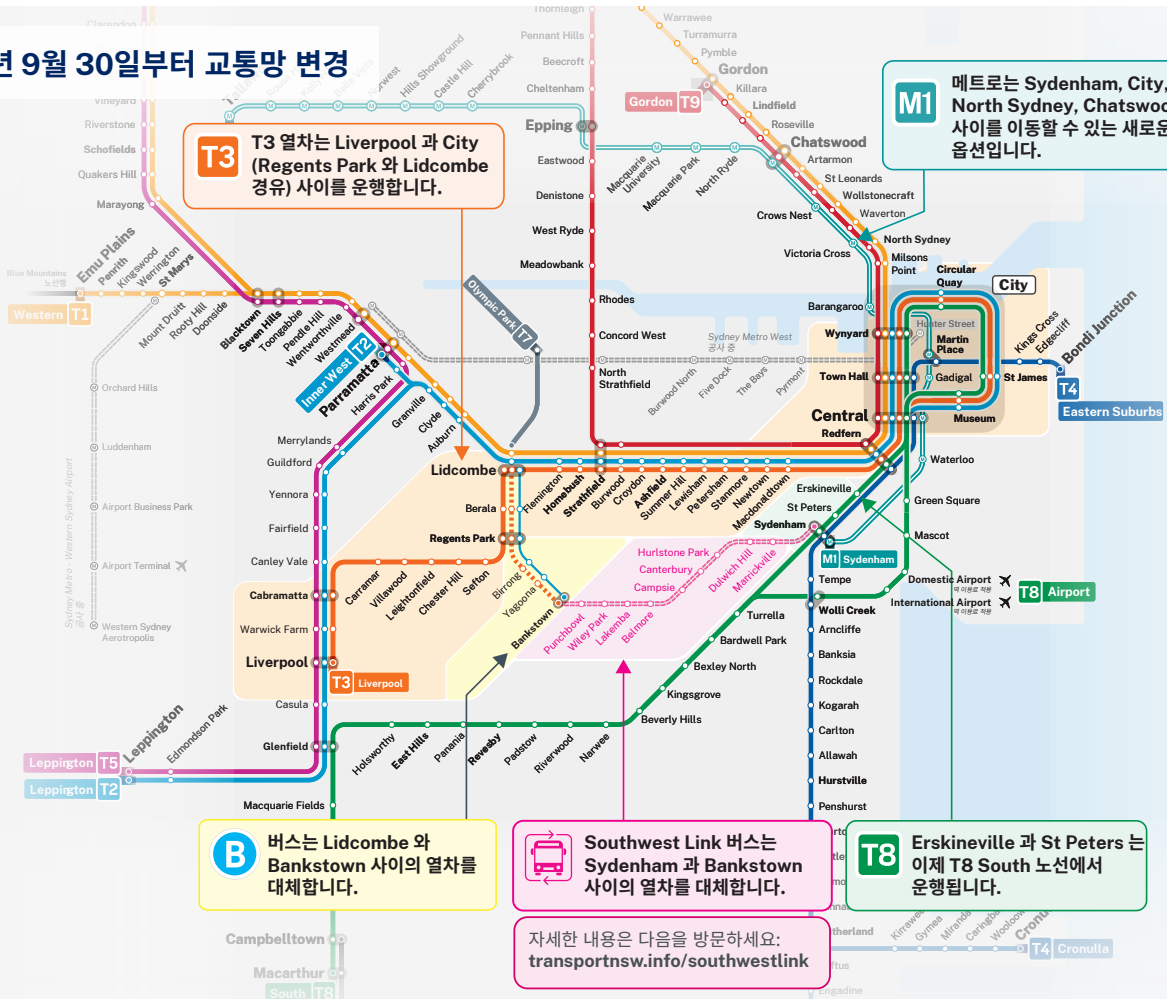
년 9월 30일부터 교통망 변경

T3 T3 열차는 Liverpool 과 City (Regents Park 와 Lidcombe 경유) 사이를 운행합니다.

M1 메트로는 Sydenham, City, North Sydney, Chatswood 사이를 이동할 수 있는 새로운 옵션입니다.

Clarendon
Vineyard
Riverstone
Schofields
Quakers Hill
Marayong
Tallawong
Rouse Hill
Kellyville
Bella Vista
Norwest
Hills Showground
Castle Hill
Cherrybrook
Thornleigh
Pennant Hills
Beecroft
Cheltenham
Epping
Eastwood
Denistone
West Ryde
Meadowbank
Rhodes
Concord West
North Strathfield
Warrawee
Turramurra
Pymble
Gordon
Gordon T9
Killara
Lindfield
Roseville
Chatswood
Artarmon
St Leonards
Wollstonecraft
Waverton
North Sydney
Milsons Point
Macquarie University
Macquarie Park
North Ryde
Crows Nest
Victoria Cross
Barangaroo
Circular Quay
City
Wynyard
Hunter Street
Martin Place
Gadigal
Town Hall
St James
Museum
Central
Redfern
Kings Cross
Edgecliff
Bondi Junction
T4 Eastern Suburbs
Blue Mountains 노선행
Emu Plains
Penrith
Kingswood
Werrington
St Marys
Western T1
Mount Druitt
Rooty Hill
Doonside
Blacktown
Seven Hills
Toongabbie
Pendle Hill
Wentworthville
Westmead
Inner West T2
Parramatta
Harris Park
Olympic Park T7
Sydney Metro West 공사 중
Burwood North
Five Dock
The Bays
Pyrmont
Orchard Hills
Luddenham
Airport Business Park
Airport Terminal
Western Sydney Aerotropolis
Sydney Metro - Western Sydney Airport 공사 중
Merrylands
Guildford
Yennora
Fairfield
Canley Vale
Cabramatta
Warwick Farm
Liverpool
T3 Liverpool
Casula
Glenfield
Granville
Clyde
Auburn
Lidcombe
Berala
Regents Park
Carramar
Villawood
Leightonfield
Chester Hill
Sefton
Birrong
Yagoona
Bankstown
Flemington
Homebush
Strathfield
Burwood
Croydon
Ashfield
Summer Hill
Lewisham
Petersham
Stanmore
Newtown
Macdonaldtown
Erskineville
St Peters
Sydenham
M1 Sydenham
Waterloo
Green Square
Mascot
Domestic Airport 역 이용료 적용
International Airport 역 이용료 적용
T8 Airport
Hurlstone Park
Canterbury
Campsie
Dulwich Hill
Marrickville
Punchbowl
Wiley Park
Lakemba
Belmore
Tempe
Wolli Creek
Arncliffe
Banksia
Rockdale
Kogarah
Carlton
Allawah
Hurstville
Penshurst
Turrella
Bardwell Park
Bexley North
Kingsgrove
Beverly Hills
Leppington
Edmondson Park
Leppington T5
Leppington T2
Holsworthy
East Hills
Panania
Revesby
Padstow
Riverwood
Narwee
Macquarie Fields
Campbelltown
Macarthur
South T8
Sutherland
Kirrawee
Gymea
Miranda
Caringbah
Woolooware
Cronulla
T4 Cronulla
Loftus
Engadine

B 버스는 Lidcombe 와 Bankstown 사이의 열차를 대체합니다.

Southwest Link 버스는 Sydenham 과 Bankstown 사이의 열차를 대체합니다.

T8 Erskineville 과 St Peters 는 이제 T8 South 노선에서 운행됩니다.

자세한 내용은 다음을 방문하세요: transportnsw.info/southwestlink